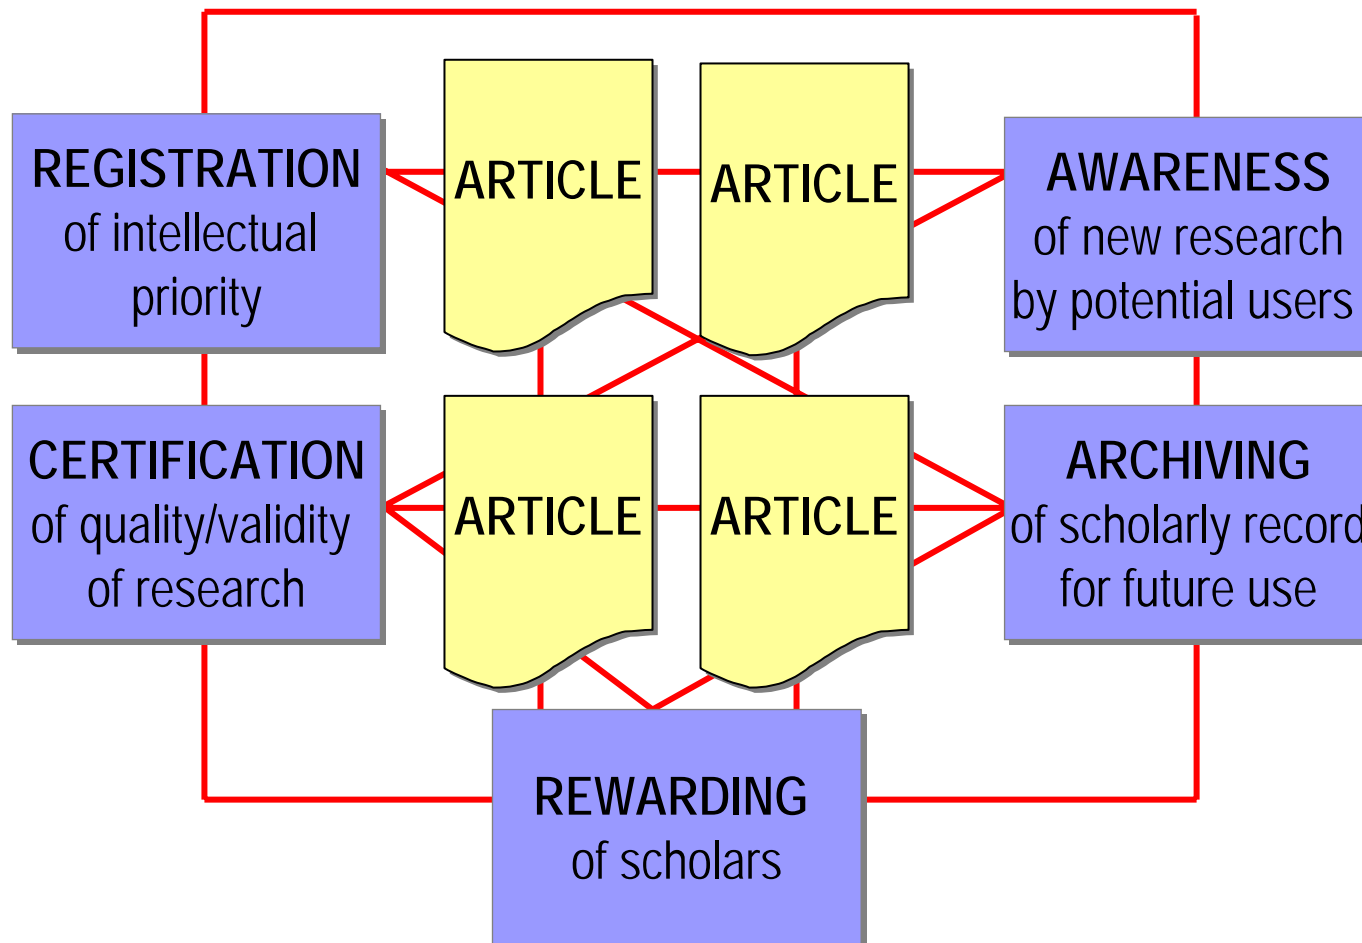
REGISTRATION of intellectual priority

ARTICLE

ARTICLE

AWARENESS of new research by potential users

CERTIFICATION of quality/validity of research

ARTICLE

ARTICLE

ARCHIVING of scholarly record for future use

REWARDING of scholars